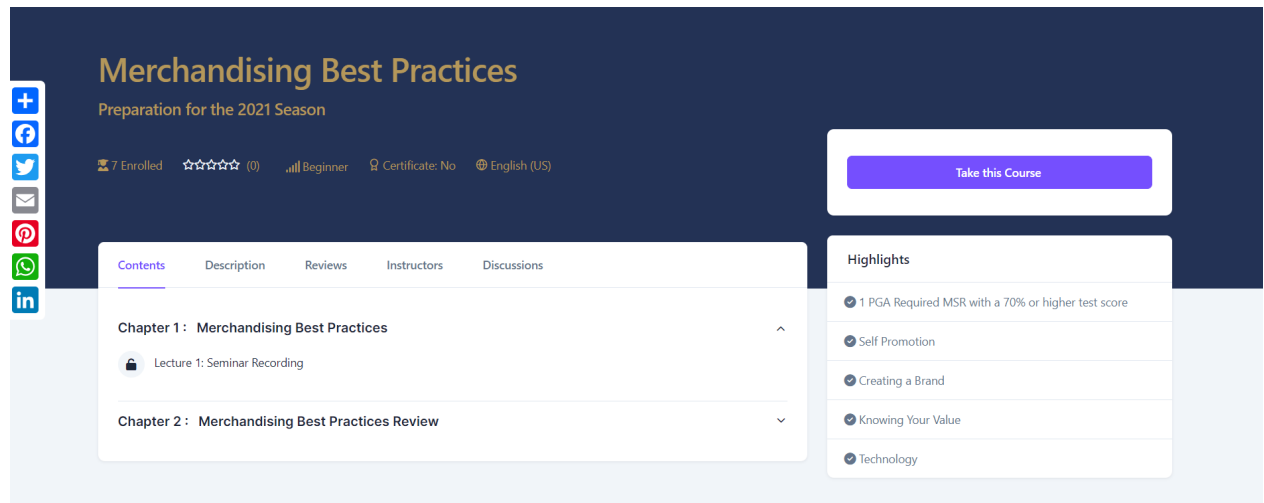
Merchandising Best Practices

Preparation for the 2021 Season

7 Enrolled (0) Beginner Certificate: No English (US)

Take this Course

Contents Description Reviews Instructors Discussions

Chapter 1 : Merchandising Best Practices

Lecture 1: Seminar Recording

Chapter 2 : Merchandising Best Practices Review

Highlights

1 PGA Required MSR with a 70% or higher test score

Self Promotion

Creating a Brand

Knowing Your Value

Technology